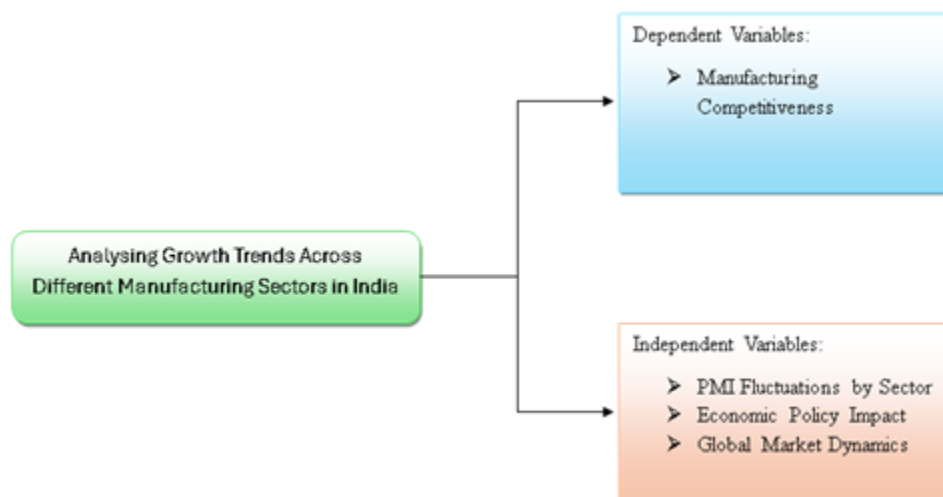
Analysing Growth Trends Across Different Manufacturing Sectors in India

Dependent Variables:

➤ Manufacturing Competitiveness

Independent Variables:

➤ PMI Fluctuations by Sector
➤ Economic Policy Impact
➤ Global Market Dynamics